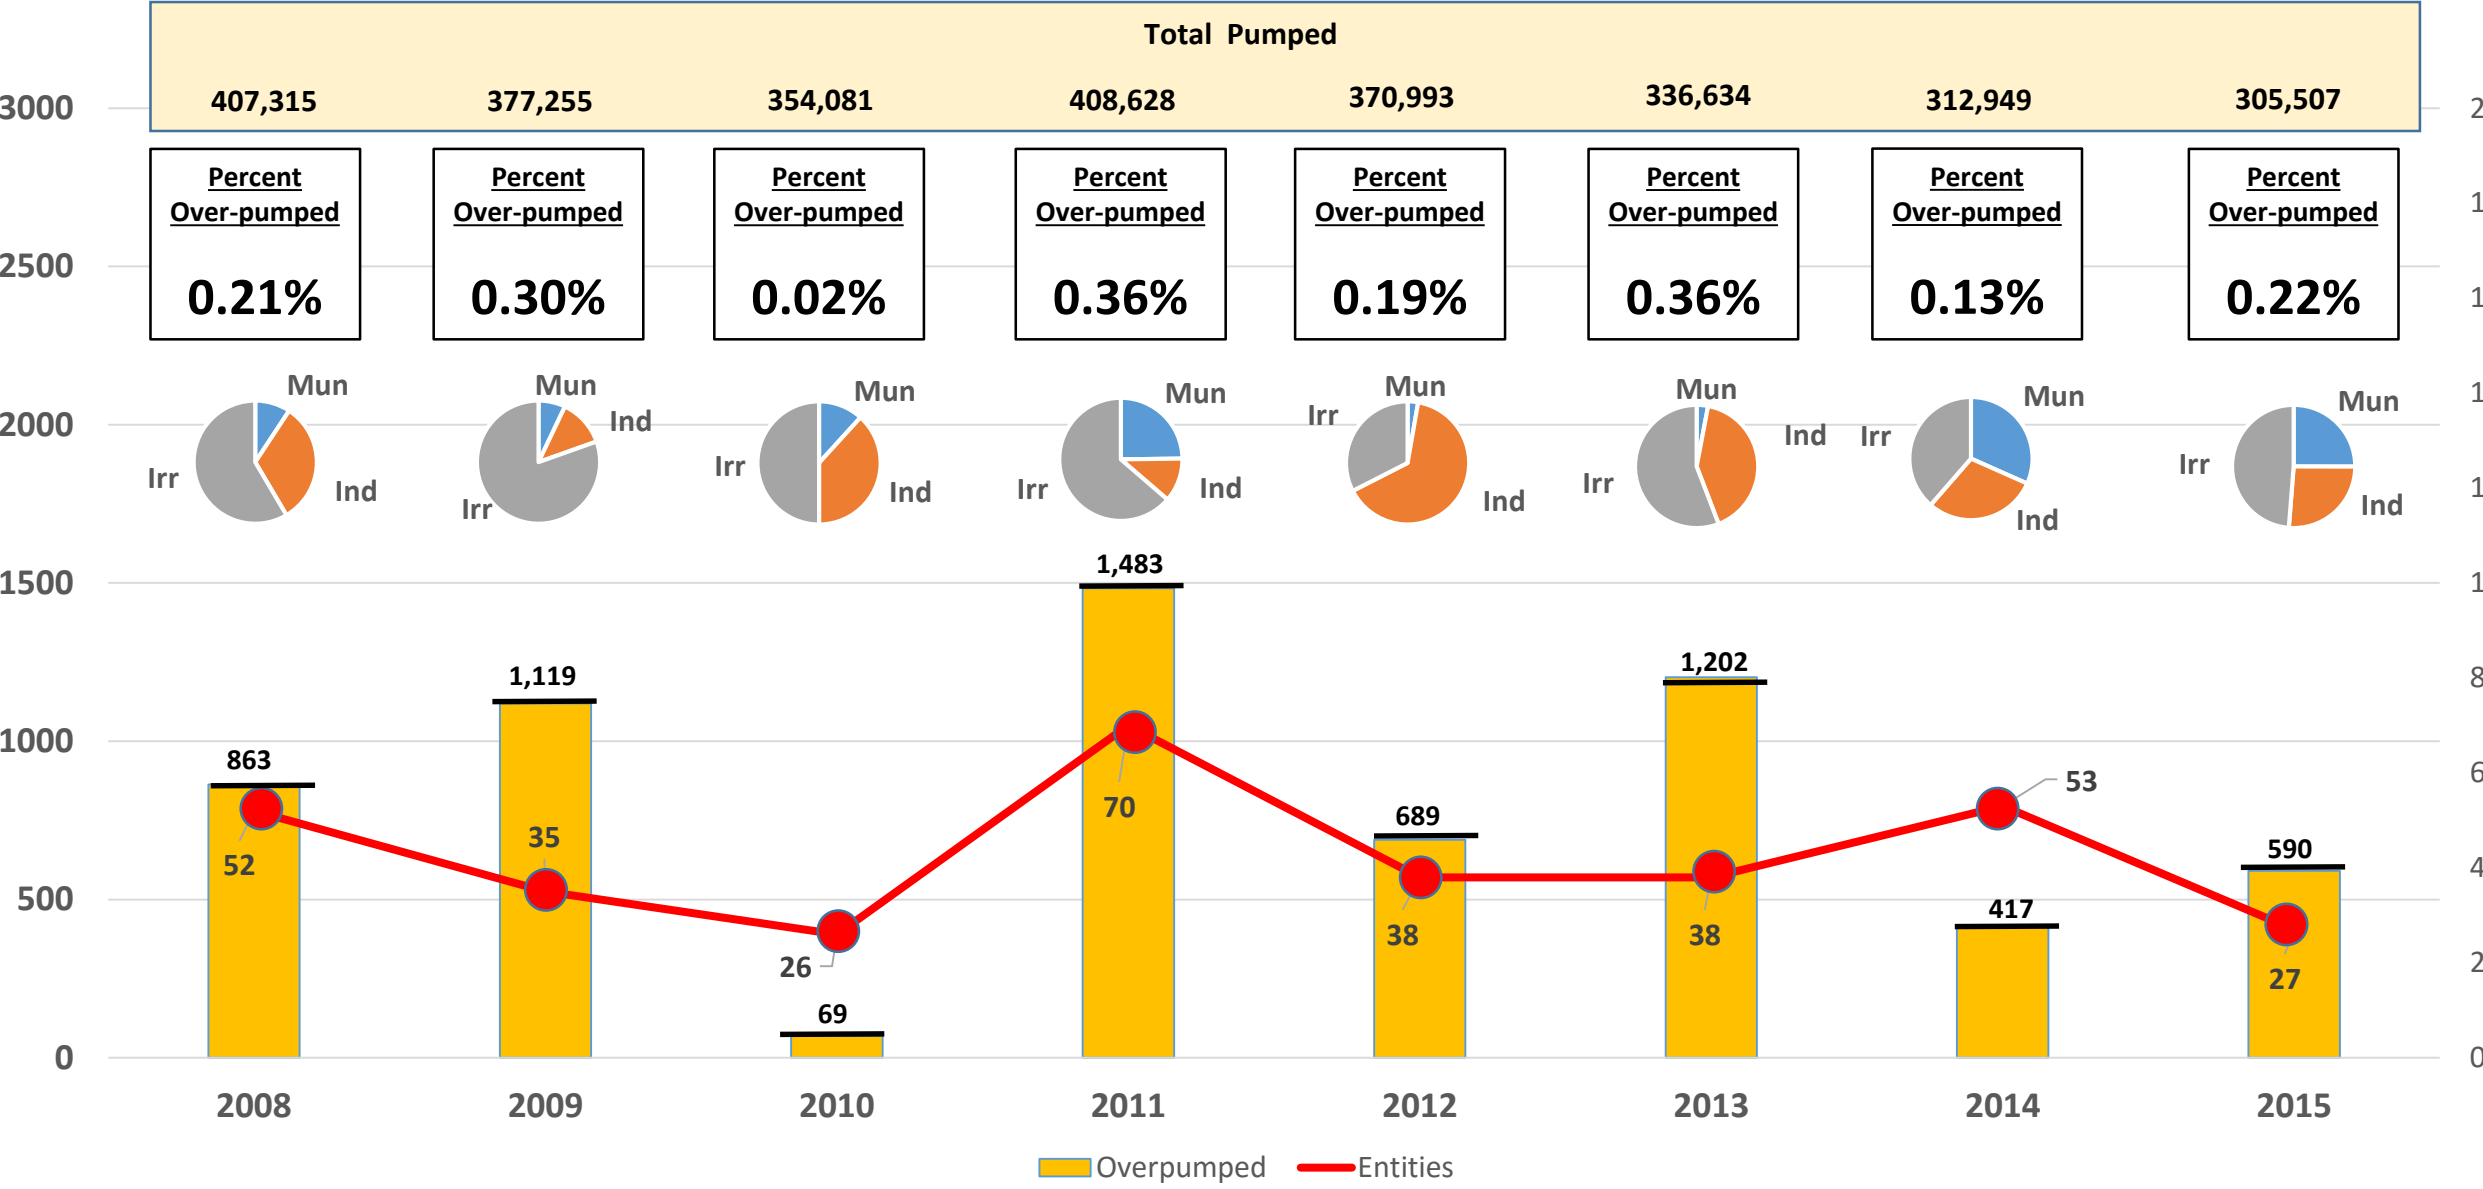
Total Pumped

| 407,315 | 377,255 | 354,081 | 408,628 | 370,993 | 336,634 | 312,949 | 305,507 |
|---|---|---|---|---|---|---|---|
| Percent Over-pumped 0.21% | Percent Over-pumped 0.30% | Percent Over-pumped 0.02% | Percent Over-pumped 0.36% | Percent Over-pumped 0.19% | Percent Over-pumped 0.36% | Percent Over-pumped 0.13% | Percent Over-pumped 0.22% |

Mun Irr Ind
Mun Ind Irr
Mun Irr Ind
Mun Irr Ind
Mun Irr Ind
Mun Ind Irr
Mun Irr Ind
Mun Irr Ind

3000
2500
2000
1500
1000
500
0

2
1
1
1
1
1
8
6
4
2
0

863
52
1,119
35
26
69
1,483
70
689
38
1,202
38
417
53
590
27

2008 2009 2010 2011 2012 2013 2014 2015

Overpumped Entities